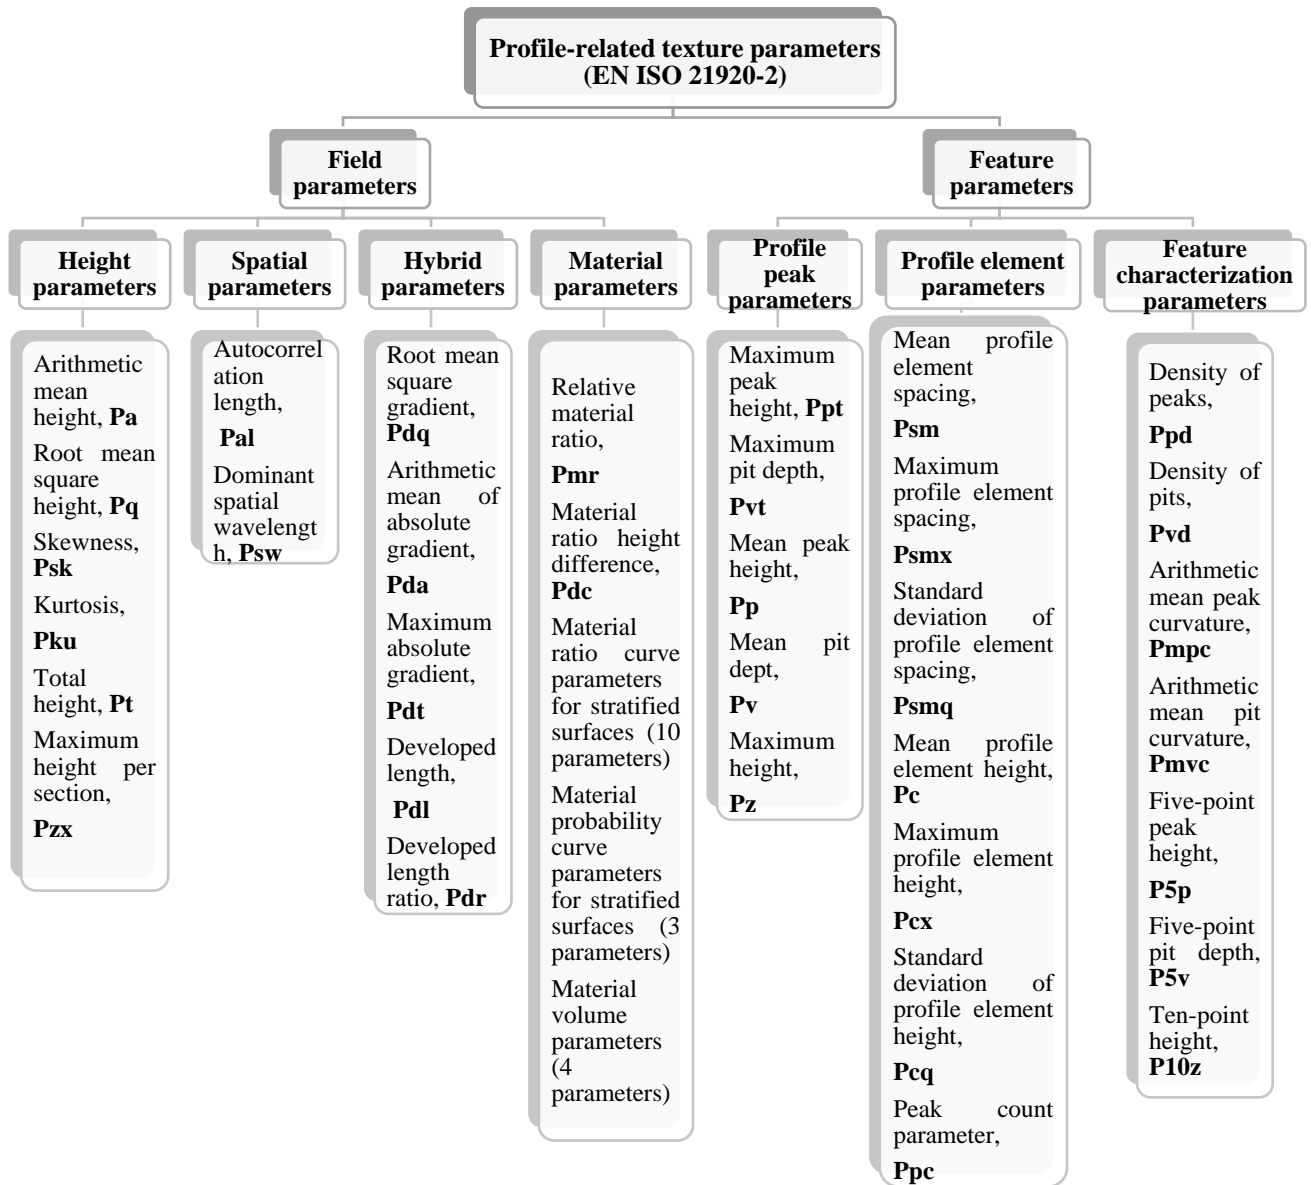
Profile-related texture parameters (EN ISO 21920-2)

Field parameters

Feature parameters

Height parameters

Arithmetic mean height, **Pa**

Root mean square height, **Pq**

Skewness, **Psk**

Kurtosis, **Pku**

Total height, **Pt**

Maximum height per section, **Pzx**

Spatial parameters

Autocorrelation length, **Pal**

Dominant spatial wavelength, **Psw**

Hybrid parameters

Root mean square gradient, **Pdq**

Arithmetic mean of absolute gradient, **Pda**

Maximum absolute gradient, **Pdt**

Developed length, **Pdl**

Developed length ratio, **Pdr**

Material parameters

Relative material ratio, **Pmr**

Material ratio height difference, **Pdc**

Material ratio curve parameters for stratified surfaces (10 parameters)

Material probability curve parameters for stratified surfaces (3 parameters)

Material volume parameters (4 parameters)

Profile peak parameters

Maximum peak height, **Ppt**

Maximum pit depth, **Pvt**

Mean peak height, **Pp**

Mean pit dept, **Pv**

Maximum height, **Pz**

Profile element parameters

Mean profile element spacing, **Psm**

Maximum profile element spacing, **Psmx**

Standard deviation of profile element spacing, **Psmq**

Mean profile element height, **Pc**

Maximum profile element height, **Pcx**

Standard deviation of profile element height, **Pcq**

Peak count parameter, **Ppc**

Feature characterization parameters

Density of peaks, **Ppd**

Density of pits, **Pvd**

Arithmetic mean peak curvature, **Pmpc**

Arithmetic mean pit curvature, **Pmvc**

Five-point peak height, **P5p**

Five-point pit depth, **P5v**

Ten-point height, **P10z**